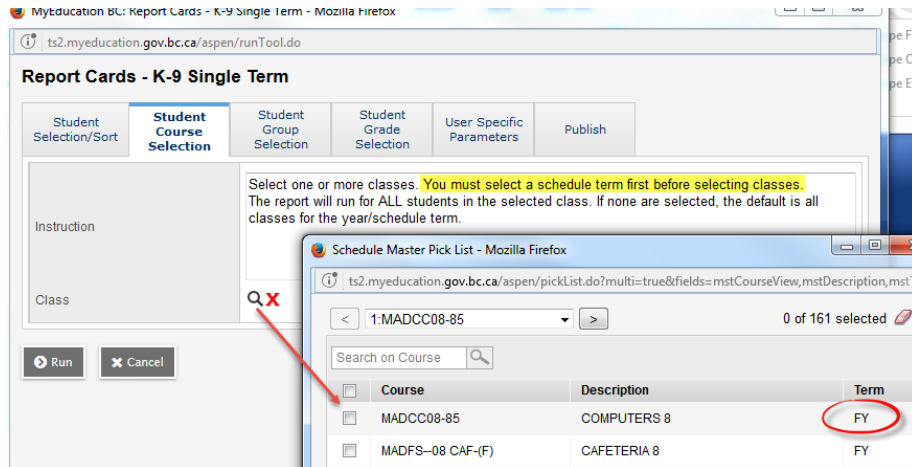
MyEducation BC: Report Cards - K-9 Single Term - Mozilla Firefox

ts2.myeducation.gov.bc.ca/aspen/runTool.do

Report Cards - K-9 Single Term

Student Selection/Sort
Student Course Selection
Student Group Selection
Student Grade Selection
User Specific Parameters
Publish

Instruction

Select one or more classes. You must select a schedule term first before selecting classes. The report will run for ALL students in the selected class. If none are selected, the default is all classes for the year/schedule term.

Class

Run
Cancel

pe
pe C
pe E

Schedule Master Pick List - Mozilla Firefox

ts2.myeducation.gov.bc.ca/aspen/pickList.do?multi=true&fields=mstCourseView,mstDescription,mst

<
1:MADCC08-85
>
0 of 161 selected

Search on Course

| | Course | Description | Term |
|---|---|---|---|
| | MADCC08-85 | COMPUTERS 8 | FY |
| | MADFS--08 CAF-(F) | CAFETERIA 8 | FY |